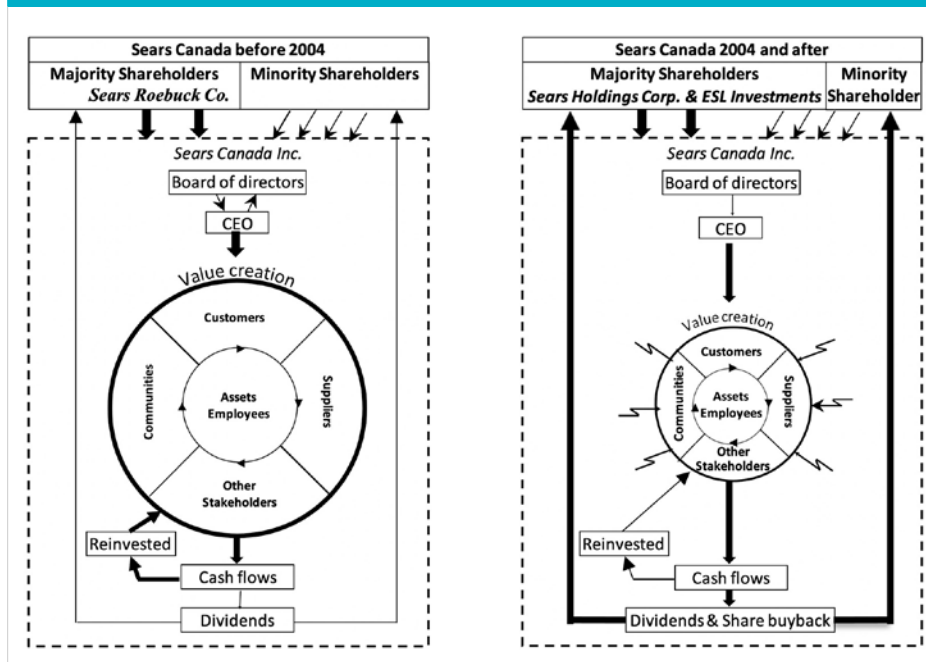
Sears Canada before 2004

Majority Shareholders
Sears Roebuck Co.

Minority Shareholders

Sears Canada Inc.

Board of directors

CEO

Value creation

Customers

Communities

Assets
Employees

Suppliers

Other
Stakeholders

Reinvested

Cash flows

Dividends

Sears Canada 2004 and after

Majority Shareholders
Sears Holdings Corp. & ESL Investments

Minority
Shareholder

Sears Canada Inc.

Board of directors

CEO

Value creation

Customers

Communities

Assets
Employees

Suppliers

Other
Stakeholders

Reinvested

Cash flows

Dividends & Share buyback